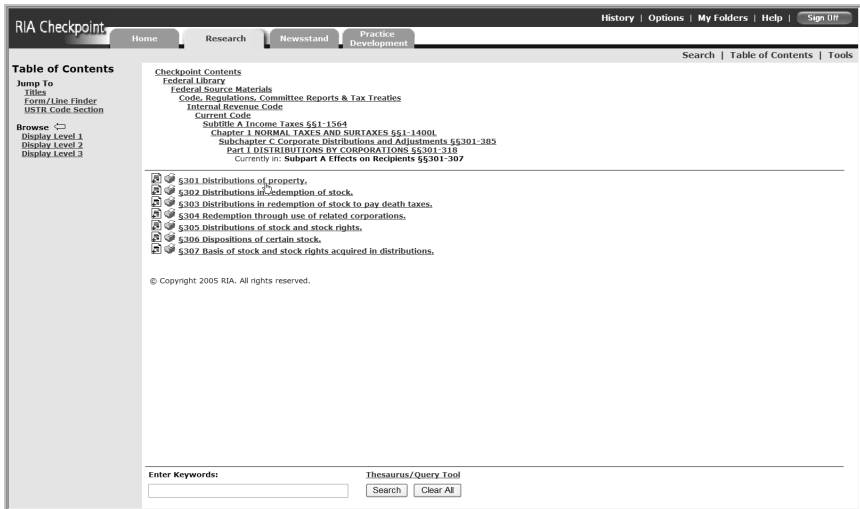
RIA Checkpoint

Home | Research | Newsstand | Practice Development

History | Options | My Folders | Help | Sign Off

Search | Table of Contents | Tools

Table of Contents

Jump To
Titles
Form/Line Finder
USTR Code Section

Browse
Display Level 1
Display Level 2
Display Level 3

Checkpoint Contents
Federal Library
Federal Source Materials
Code, Regulations, Committee Reports & Tax Treaties
Internal Revenue Code
Current Code
Subtitle A Income Taxes §§1-1564
Chapter 1 NORMAL TAXES AND SURTAXES §§1-1400L
Subchapter C Corporate Distributions and Adjustments §§301-385
Part I DISTRIBUTIONS BY CORPORATIONS §§301-318
Currently in: Subpart A Effects on Recipients §§301-307

§301 Distributions of property.
§302 Distributions in redemption of stock.
§303 Distributions in redemption of stock to pay death taxes.
§304 Redemption through use of related corporations.
§305 Distributions of stock and stock rights.
§306 Dispositions of certain stock.
§307 Basis of stock and stock rights acquired in distributions.

© Copyright 2005 RIA. All rights reserved.

Enter Keywords:
Thesaurus/Query Tool
Search | Clear All